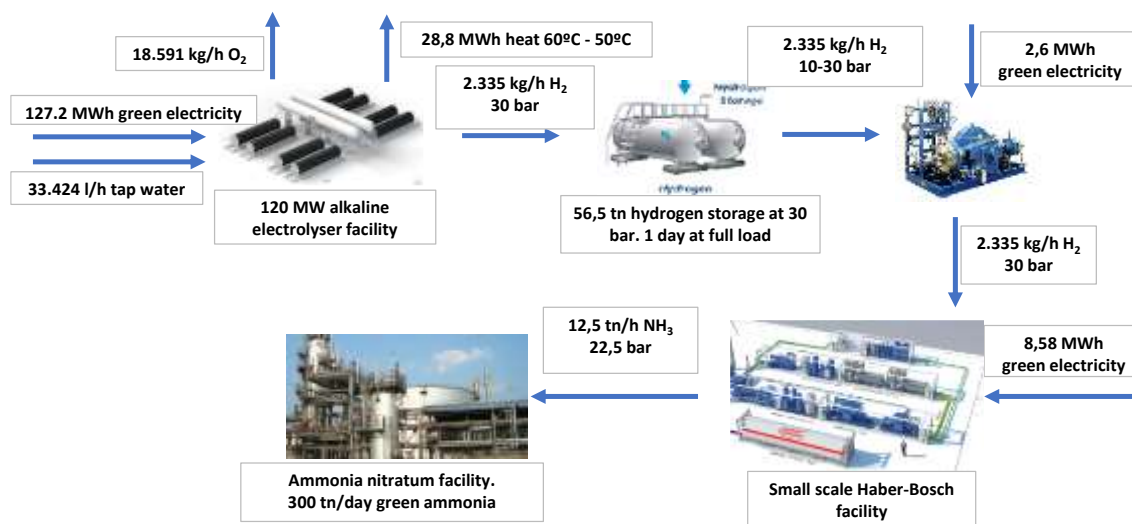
18.591 kg/h $O_2$

28,8 MWh heat 60ºC - 50ºC

2.335 kg/h $H_2$
10-30 bar

2,6 MWh
green electricity

127.2 MWh green electricity

2.335 kg/h $H_2$
30 bar

Hydrogen Storage

hydrogen

33.424 l/h tap water

120 MW alkaline electrolyser facility

56,5 tn hydrogen storage at 30 bar. 1 day at full load

2.335 kg/h $H_2$
30 bar

12,5 tn/h $NH_3$
22,5 bar

8,58 MWh
green electricity

Ammonia nitratum facility.
300 tn/day green ammonia

Small scale Haber-Bosch facility